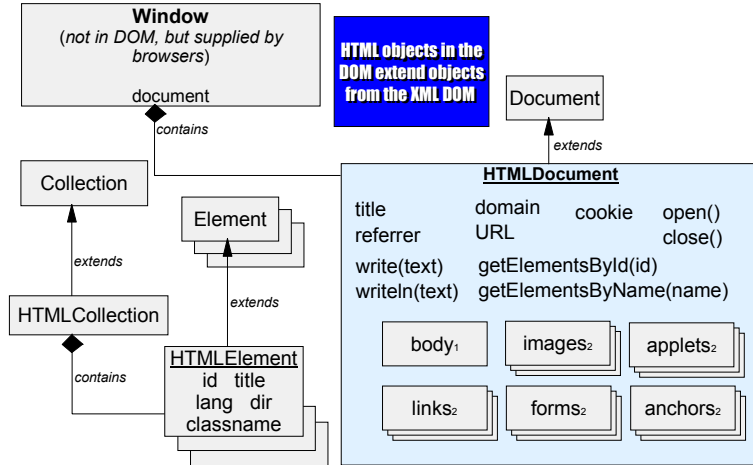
Window
(not in DOM, but supplied by browsers)
document

contains

HTML objects in the DOM extend objects from the XML DOM

Document

extends

Collection

Element

HTMLDocument

title
referrer

domain
URL

cookie

open()
close()

write(text)
writeln(text)

getElementsById(id)
getElementsByName(name)

extends

extends

HTMLCollection

body$_1$

images$_2$

applets$_2$

contains

HTMLElement
id title
lang dir
classname

links$_2$

forms$_2$

anchors$_2$